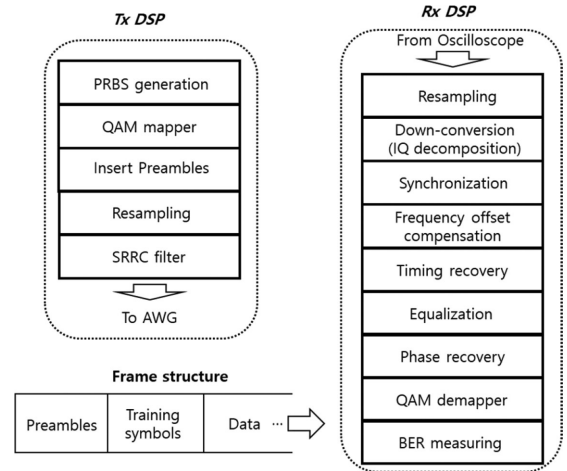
Tx DSP

PRBS generation

QAM mapper

Insert Preambles

Resampling

SRRC filter

To AWG

Frame structure

| Preambles | Training symbols | Data ··· |
|---|---|---|

Rx DSP

From Oscilloscope

Resampling

Down-conversion (IQ decomposition)

Synchronization

Frequency offset compensation

Timing recovery

Equalization

Phase recovery

QAM demapper

BER measuring